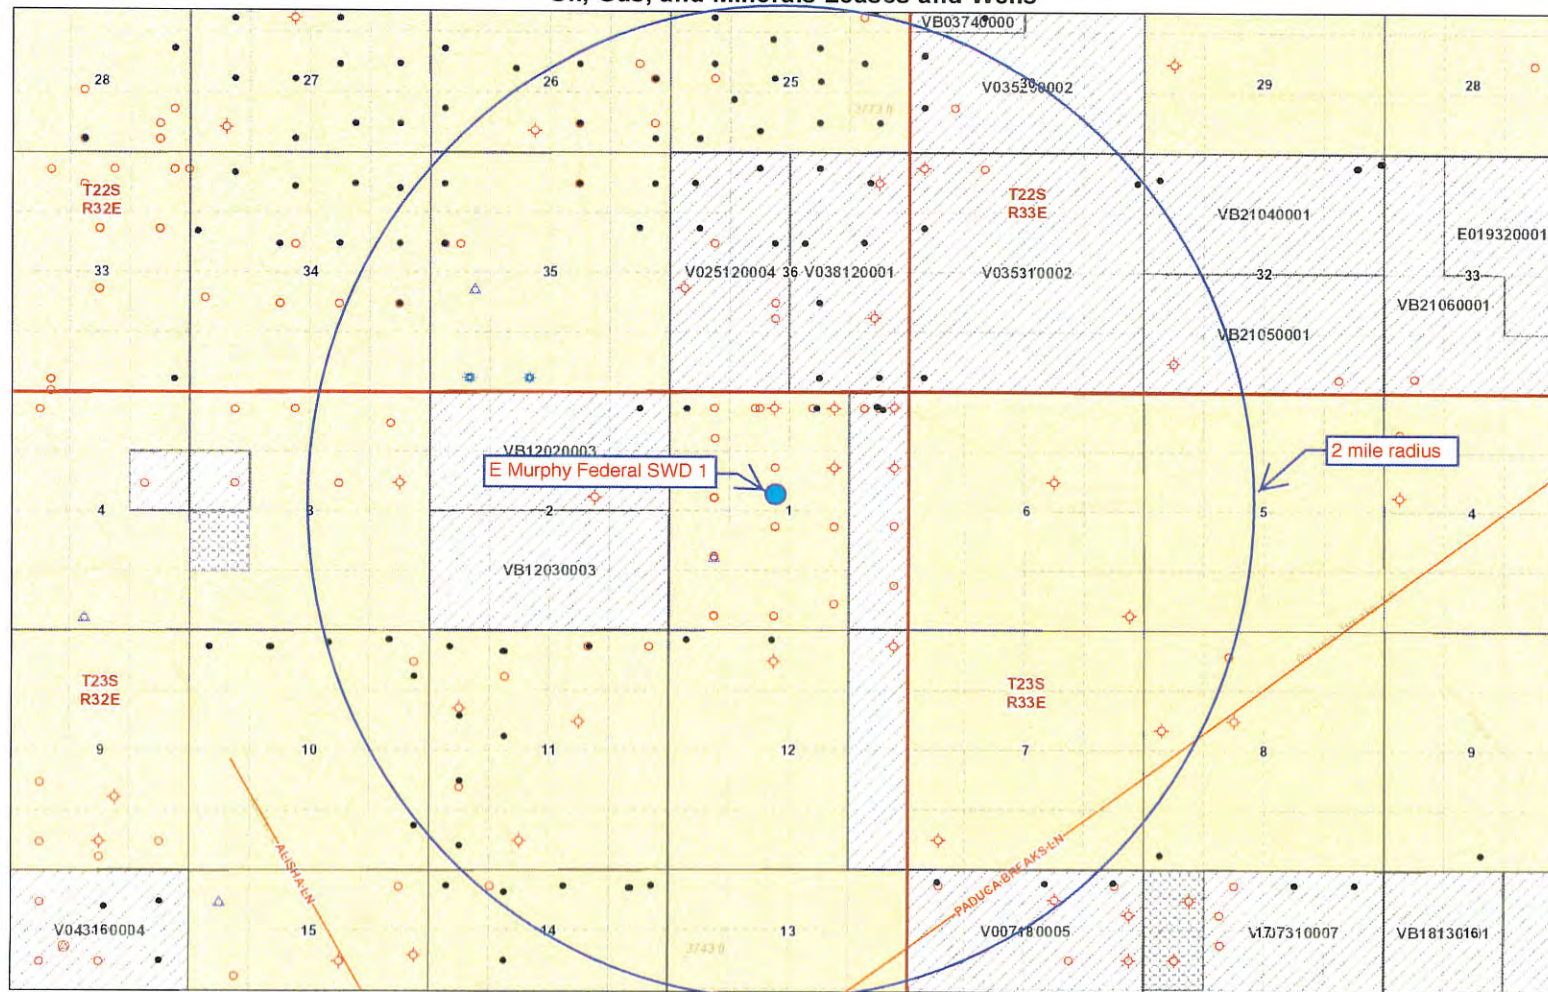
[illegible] Leases and Wells

VB03740000

28
27
26
25
V03520002
30
29
28

T22S
R32E

T22S
R33E

VB21040001

E019320001

33
34
35
V025120004
36
V038120001
V03510002
32
33

VB21060001

VB21050001

VB12020003

E Murphy Federal SWD 1

2 mile radius

4
3
2
1
6
5
4

VB12030003

T23S
R32E

T23S
R33E

9
10
11
12
7
8
9

ALISHA LN

PADUCA BREAKS LN

V043160004
15
14
13
V007180005
V107310007
VB18130161